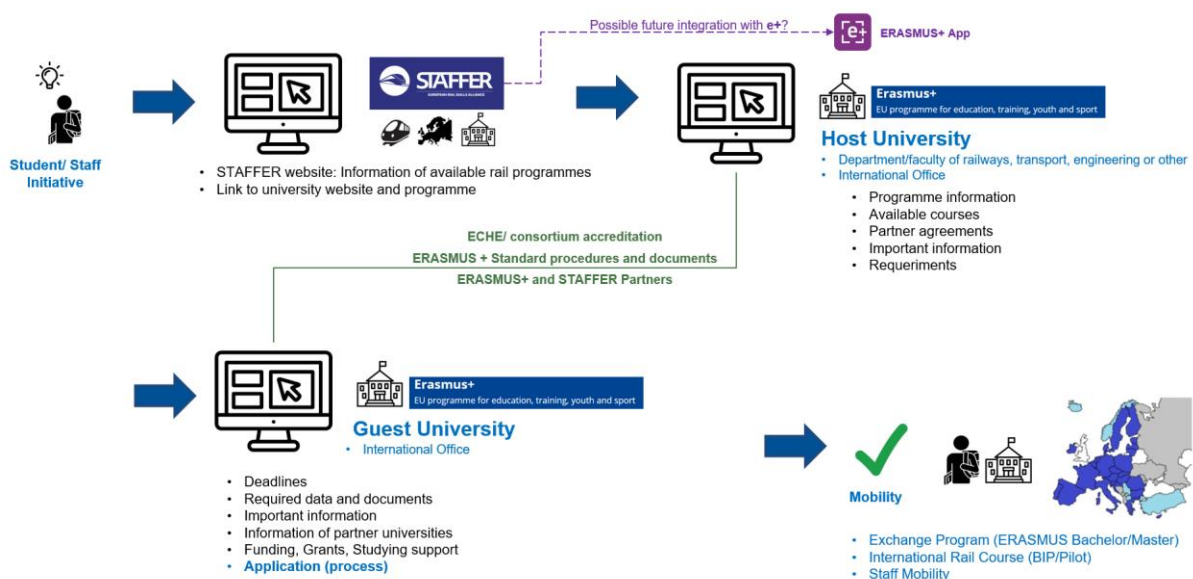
Student/ Staff Initiative

STAFFER
EUROPEAN RAIL SKILLS ALLIANCE

- STAFFER website: Information of available rail programmes
- Link to university website and programme

Possible future integration with e+?

e+ ERASMUS+ App

Erasmus+
EU programme for education, training, youth and sport

Host University
- Department/faculty of railways, transport, engineering or other
- International Office
  - Programme information
  - Available courses
  - Partner agreements
  - Important information
  - Requeriments

ECHE/ consortium accreditation
ERASMUS + Standard procedures and documents
ERASMUS+ and STAFFER Partners

Erasmus+
EU programme for education, training, youth and sport

Guest University
- International Office

- Deadlines
- Required data and documents
- Important information
- Information of partner universities
- Funding, Grants, Studying support
- Application (process)

Mobility

- Exchange Program (ERASMUS Bachelor/Master)
- International Rail Course (BIP/Pilot)
- Staff Mobility